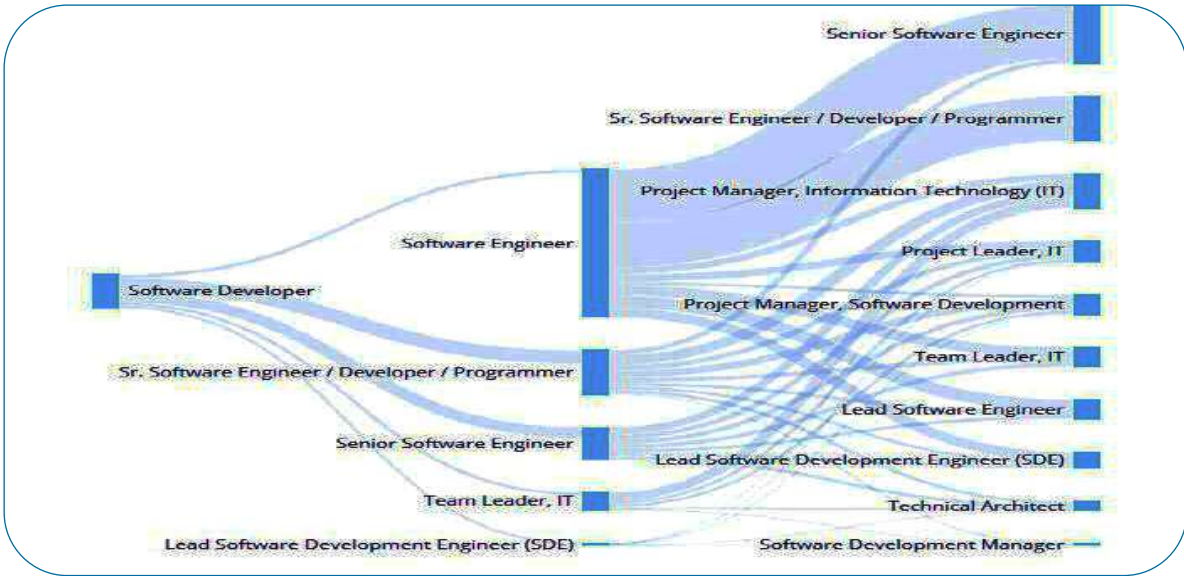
Software Developer

Software Engineer

Sr. Software Engineer / Developer / Programmer

Senior Software Engineer

Team Leader, IT

Lead Software Development Engineer (SDE)

Senior Software Engineer

Sr. Software Engineer / Developer / Programmer

Project Manager, Information Technology (IT)

Project Leader, IT

Project Manager, Software Development

Team Leader, IT

Lead Software Engineer

Lead Software Development Engineer (SDE)

Technical Architect

Software Development Manager